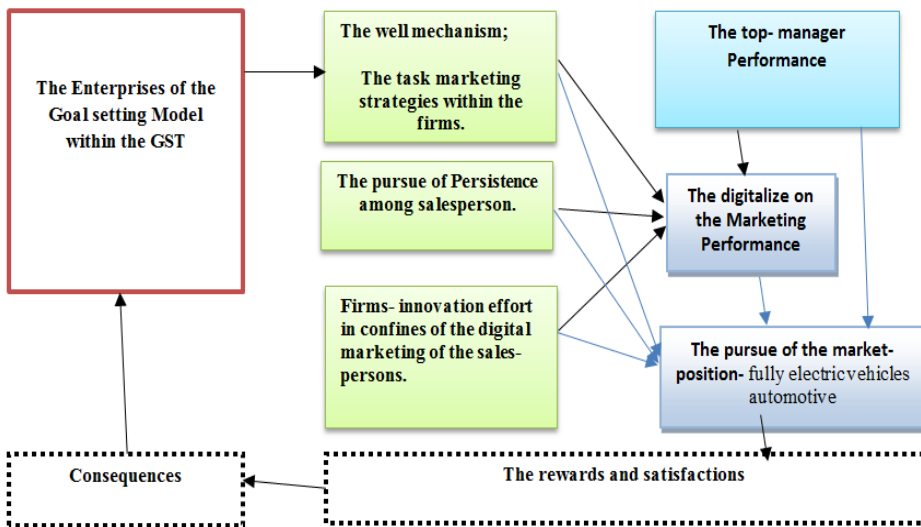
The Enterprises of the Goal setting Model within the GST

The well mechanism;

The task marketing strategies within the firms.

The top- manager Performance

The pursue of Persistence among salesperson.

The digitalize on the Marketing Performance

Firms- innovation effort in confines of the digital marketing of the sales-persons.

The pursue of the market-position- fully electric vehicles automotive

Consequences

The rewards and satisfactions